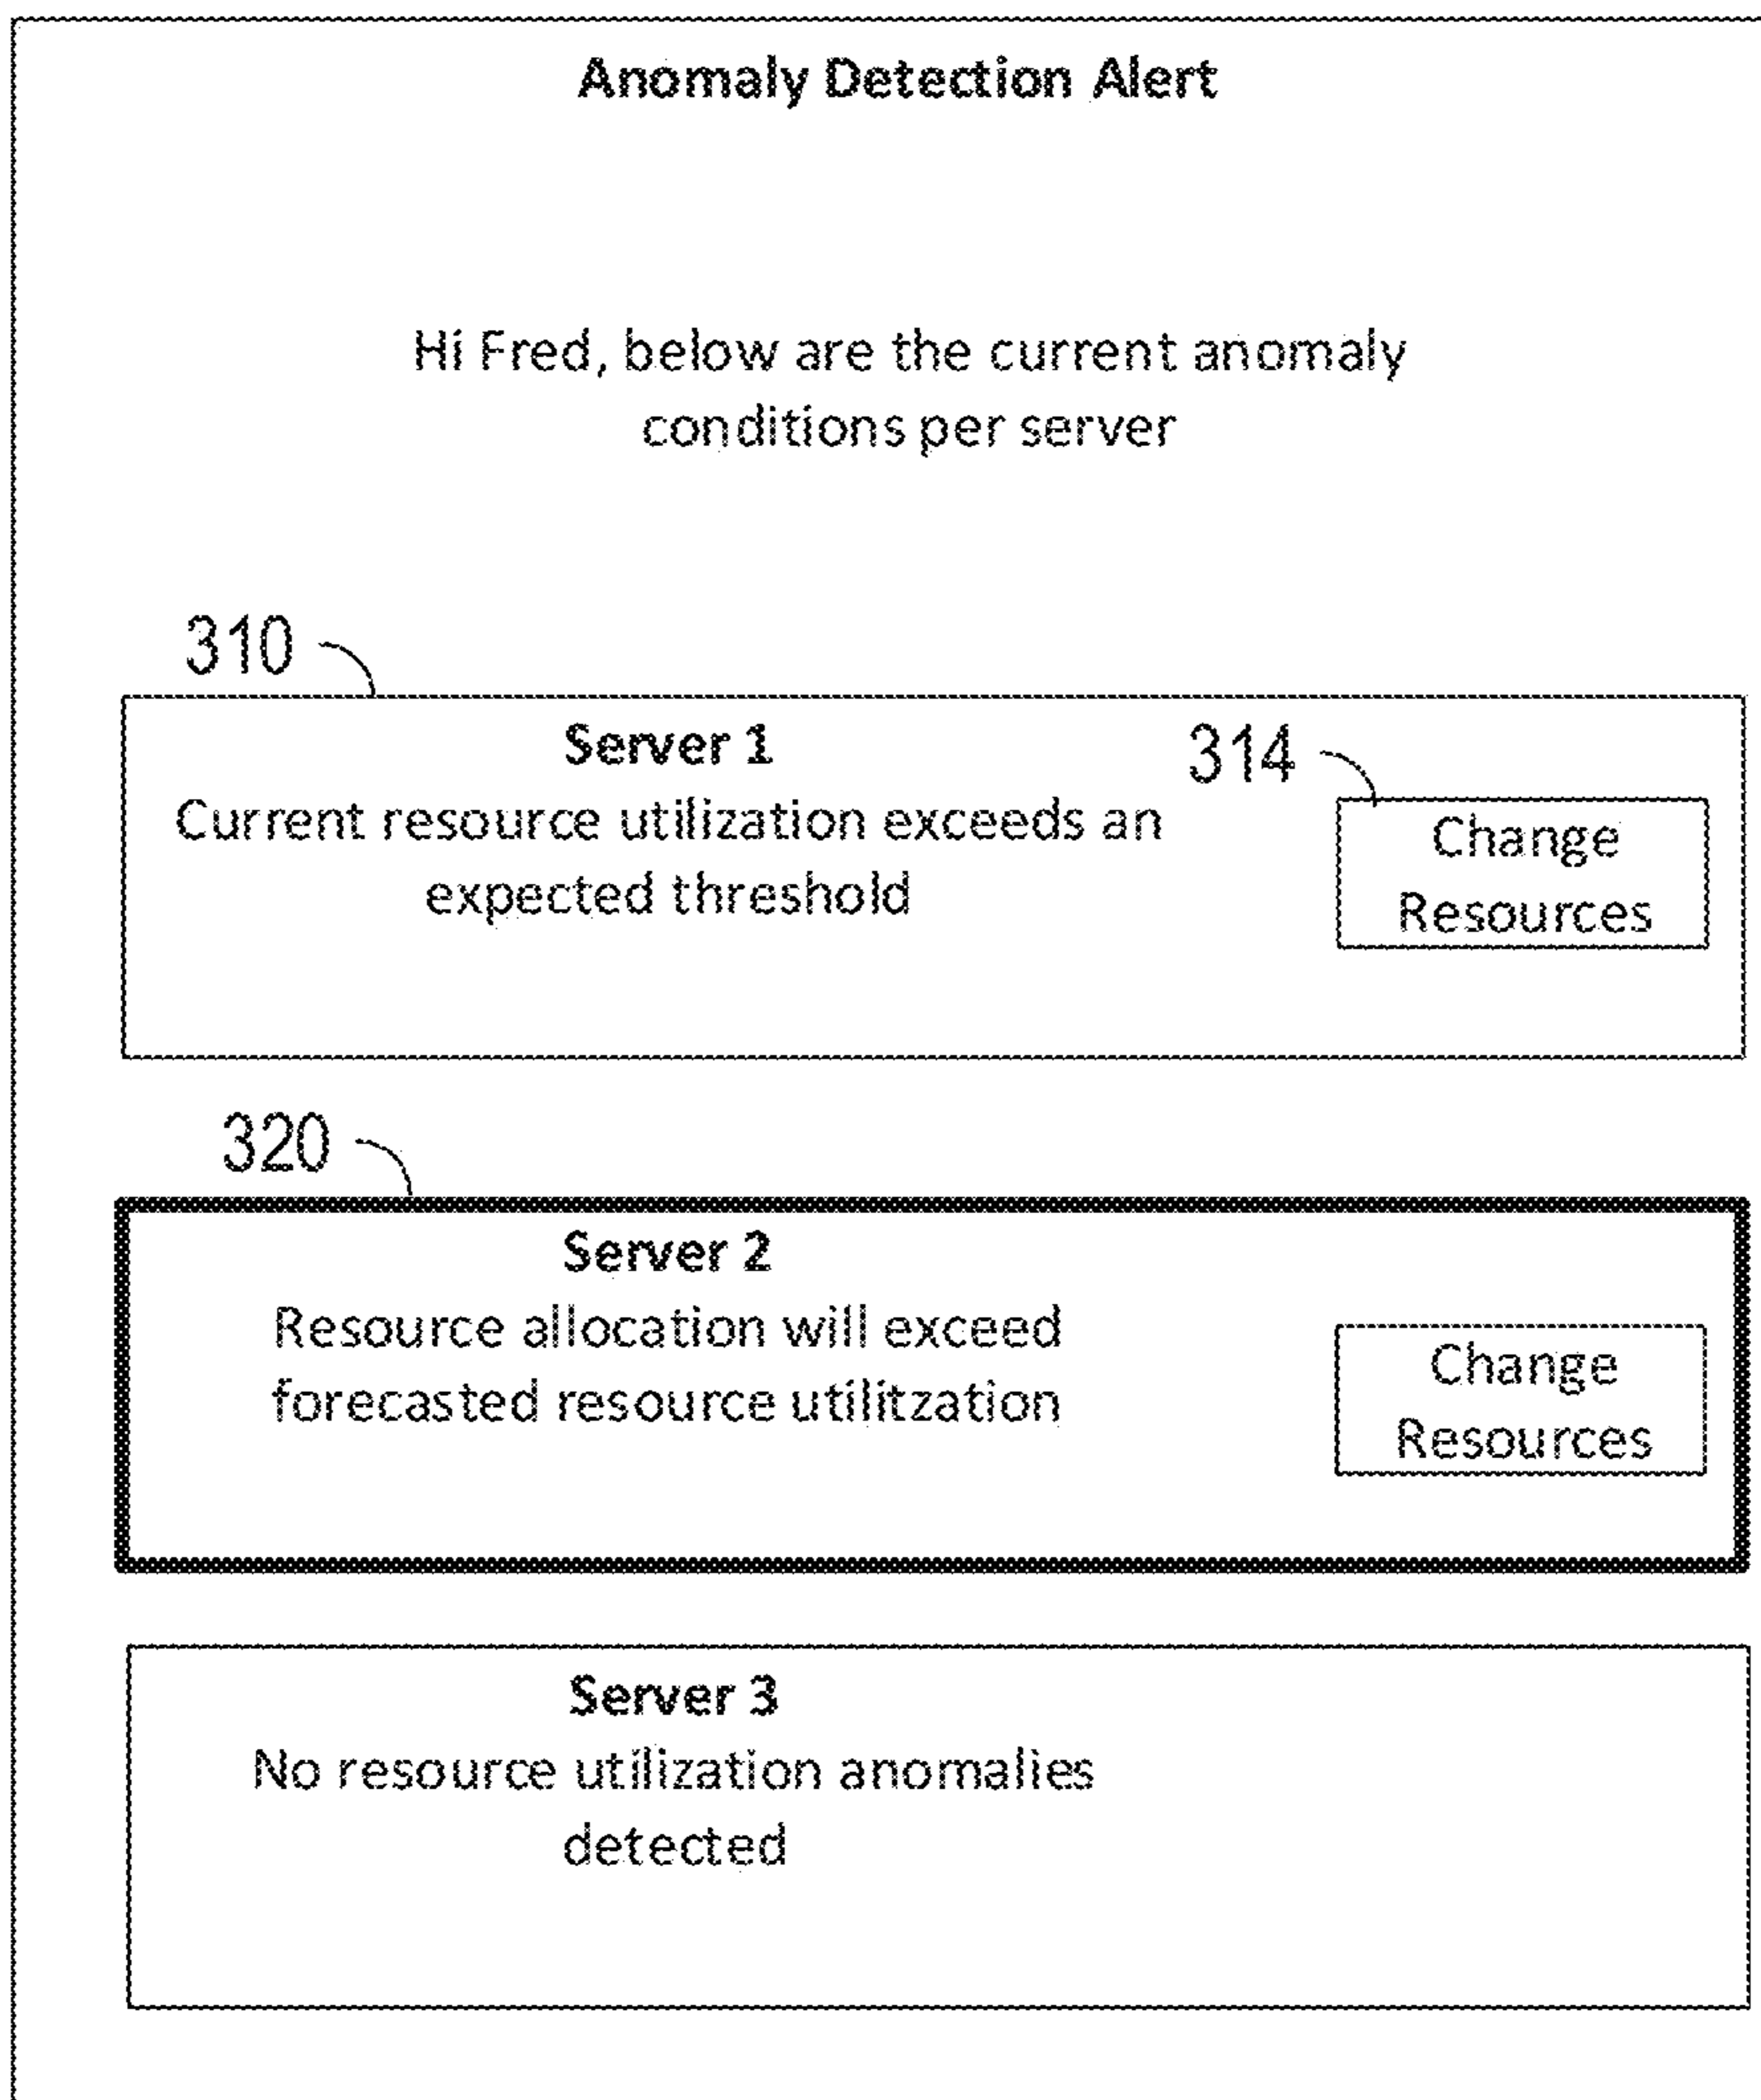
Anomaly Detection Alert

Hi Fred, below are the current anomaly conditions per server

310

Server 1
Current resource utilization exceeds an expected threshold

314

Change Resources

320

Server 2
Resource allocation will exceed forecasted resource utilitzation

Change Resources

Server 3
No resource utilization anomalies detected